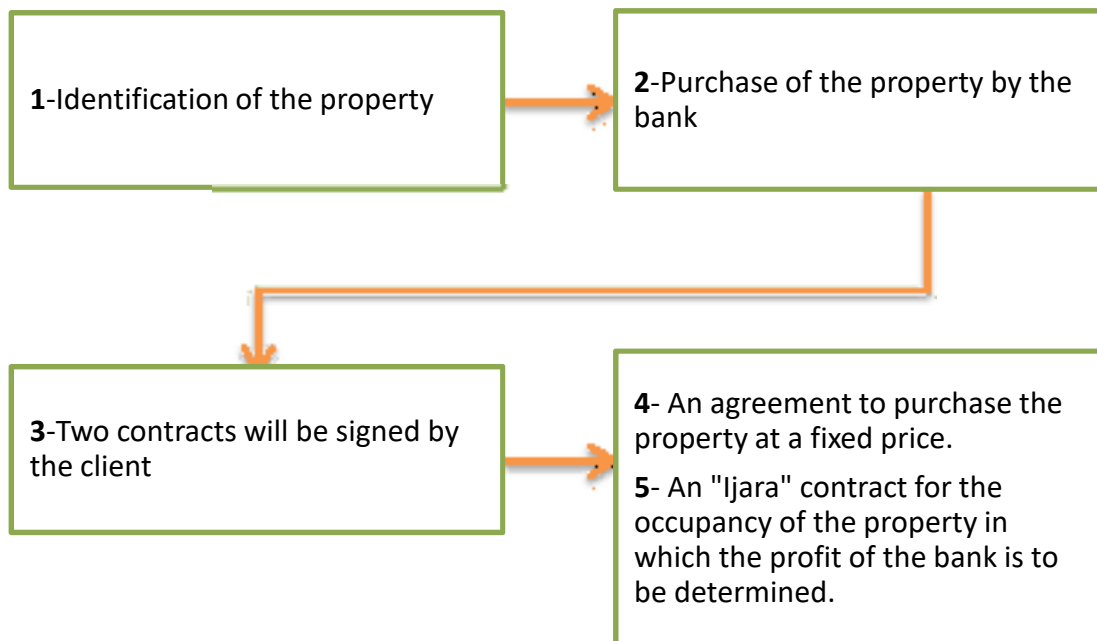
**1**-Identification of the property

**2**-Purchase of the property by the bank

**3**-Two contracts will be signed by the client

**4**- An agreement to purchase the property at a fixed price.

**5**- An "Ijara" contract for the occupancy of the property in which the profit of the bank is to be determined.